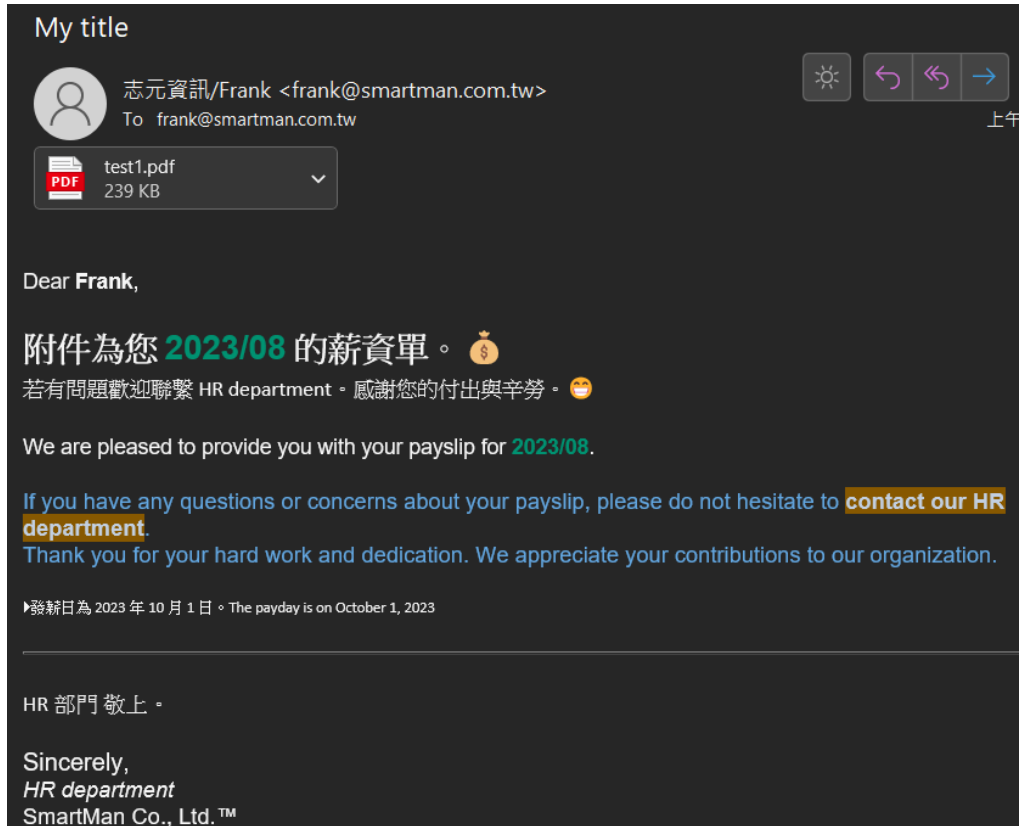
My title

志元資訊/Frank <frank@smartman.com.tw>
To frank@smartman.com.tw

上午

PDF
test1.pdf
239 KB

Dear **Frank**,

附件為您 2023/08 的薪資單。💰
若有問題歡迎聯繫 HR department。感謝您的付出與辛勞。😁

We are pleased to provide you with your payslip for 2023/08.

If you have any questions or concerns about your payslip, please do not hesitate to **contact our HR department**.
Thank you for your hard work and dedication. We appreciate your contributions to our organization.

▸發薪日為 2023 年 10 月 1 日。The payday is on October 1, 2023

HR 部門 敬上。

Sincerely,
*HR department*
SmartMan Co., Ltd.™